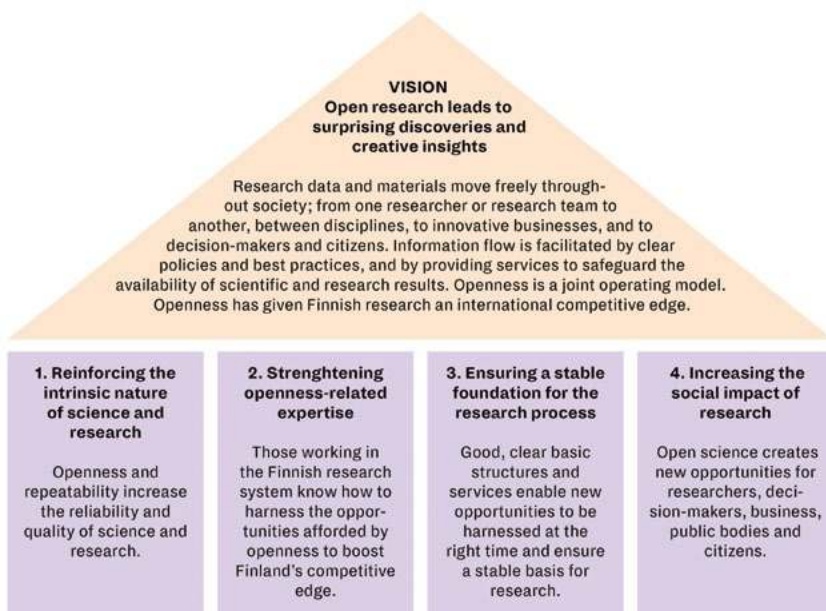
VISION
Open research leads to surprising discoveries and creative insights

Research data and materials move freely throughout society; from one researcher or research team to another, between disciplines, to innovative businesses, and to decision-makers and citizens. Information flow is facilitated by clear policies and best practices, and by providing services to safeguard the availability of scientific and research results. Openness is a joint operating model. Openness has given Finnish research an international competitive edge.

1. Reinforcing the intrinsic nature of science and research

Openness and repeatability increase the reliability and quality of science and research.

2. Strenghtening openness-related expertise

Those working in the Finnish research system know how to harness the opportunities afforded by openness to boost Finland's competitive edge.

3. Ensuring a stable foundation for the research process

Good, clear basic structures and services enable new opportunities to be harnessed at the right time and ensure a stable basis for research.

4. Increasing the social impact of research

Open science creates new opportunities for researchers, decision-makers, business, public bodies and citizens.